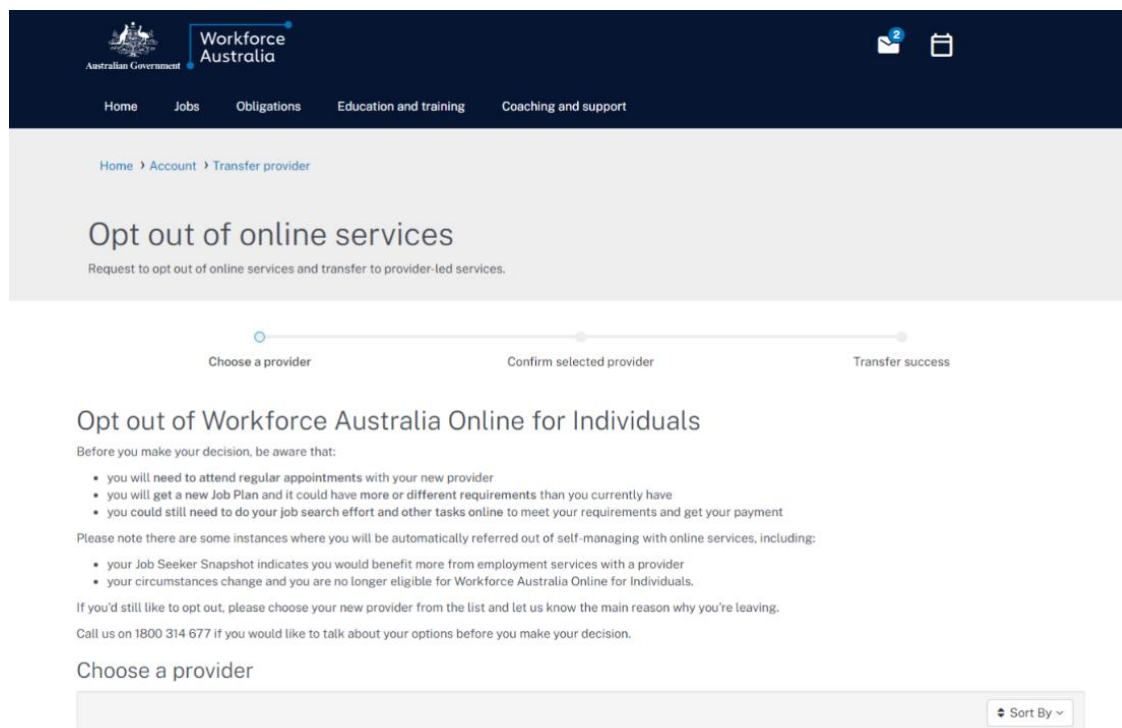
Australian Government
Workforce Australia

2

Home Jobs Obligations Education and training Coaching and support

Home › Account › Transfer provider

Opt out of online services

Request to opt out of online services and transfer to provider-led services.

Choose a provider
Confirm selected provider
Transfer success

Opt out of Workforce Australia Online for Individuals

Before you make your decision, be aware that:

- you will need to attend regular appointments with your new provider
- you will get a new Job Plan and it could have more or different requirements than you currently have
- you could still need to do your job search effort and other tasks online to meet your requirements and get your payment

Please note there are some instances where you will be automatically referred out of self-managing with online services, including:

- your Job Seeker Snapshot indicates you would benefit more from employment services with a provider
- your circumstances change and you are no longer eligible for Workforce Australia Online for Individuals.

If you'd still like to opt out, please choose your new provider from the list and let us know the main reason why you're leaving.

Call us on 1800 314 677 if you would like to talk about your options before you make your decision.

Choose a provider

Sort By